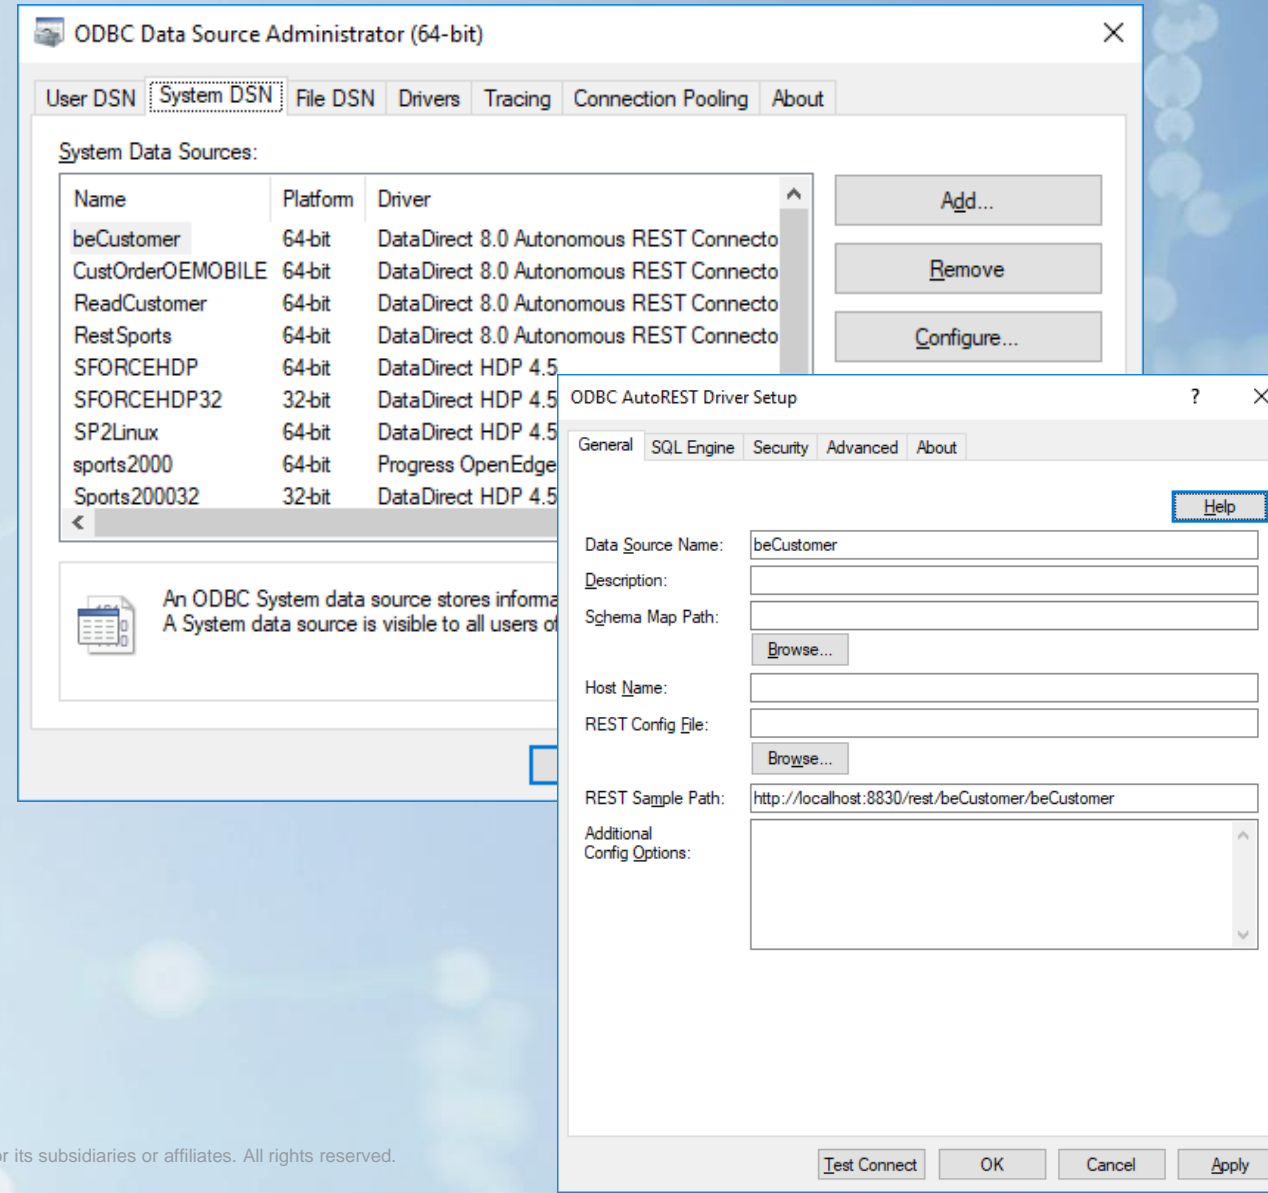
ODBC Data Source Administrator (64-bit)

User DSN | System DSN | File DSN | Drivers | Tracing | Connection Pooling | About

System Data Sources:

| Name | Platform | Driver |
|---|---|---|
| beCustomer | 64-bit | DataDirect 8.0 Autonomous REST Connecto |
| CustOrderOEMOBILE | 64-bit | DataDirect 8.0 Autonomous REST Connecto |
| ReadCustomer | 64-bit | DataDirect 8.0 Autonomous REST Connecto |
| RestSports | 64-bit | DataDirect 8.0 Autonomous REST Connecto |
| SFORCEHDP | 64-bit | DataDirect HDP 4.5 |
| SFORCEHDP32 | 32-bit | DataDirect HDP 4.5 |
| SP2Linux | 64-bit | DataDirect HDP 4.5 |
| sports2000 | 64-bit | Progress OpenEdge |
| Sports200032 | 32-bit | DataDirect HDP 4.5 |

Add...
Remove
Configure...

An ODBC System data source stores informa
A System data source is visible to all users o

ODBC AutoREST Driver Setup
?

General | SQL Engine | Security | Advanced | About

Help

Data Source Name: beCustomer
Description:
Schema Map Path:
Browse...
Host Name:
REST Config File:
Browse...
REST Sample Path: http://localhost:8830/rest/beCustomer/beCustomer
Additional Config Options:

Test Connect | OK | Cancel | Apply

r its subsidiaries or affiliates. All rights reserved.